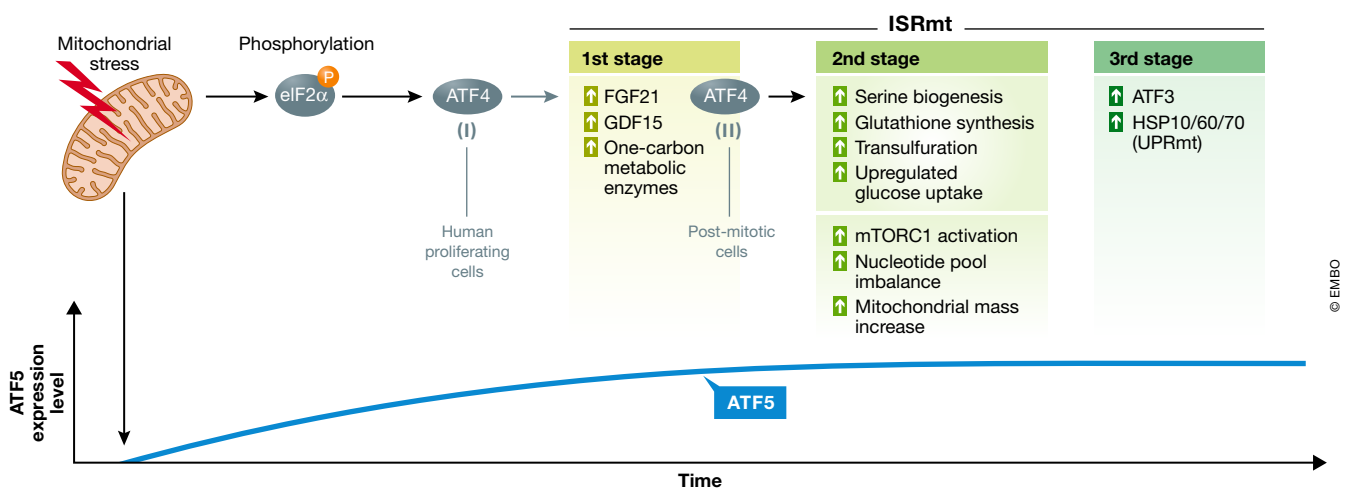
ISRmt

Mitochondrial stress

Phosphorylation

eIF2$\alpha$ P

ATF4
(I)

Human proliferating cells

1st stage
FGF21
GDF15
One-carbon metabolic enzymes

ATF4
(II)

Post-mitotic cells

2nd stage
Serine biogenesis
Glutathione synthesis
Transulfuration
Upregulated glucose uptake

mTORC1 activation
Nucleotide pool imbalance
Mitochondrial mass increase

3rd stage
ATF3
HSP10/60/70 (UPRmt)

© EMBO

ATF5 expression level

ATF5

Time